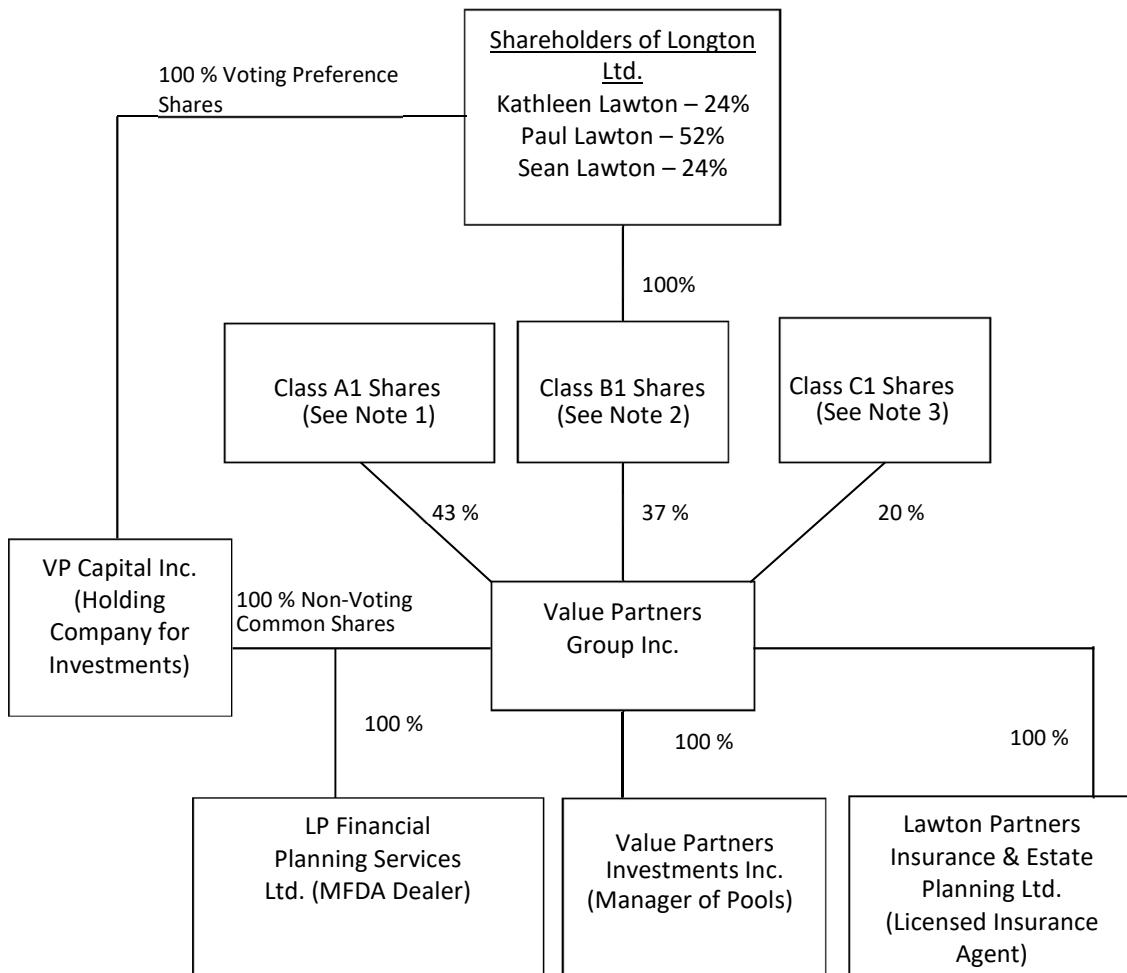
Shareholders of Longton Ltd.
Kathleen Lawton – 24%
Paul Lawton – 52%
Sean Lawton – 24%

100 % Voting Preference Shares

100%

Class A1 Shares (See Note 1)

Class B1 Shares (See Note 2)

Class C1 Shares (See Note 3)

43 %

37 %

20 %

VP Capital Inc. (Holding Company for Investments)

100 % Non-Voting Common Shares

Value Partners Group Inc.

100 %

100 %

100 %

LP Financial Planning Services Ltd. (MFDA Dealer)

Value Partners Investments Inc. (Manager of Pools)

Lawton Partners Insurance & Estate Planning Ltd. (Licensed Insurance Agent)